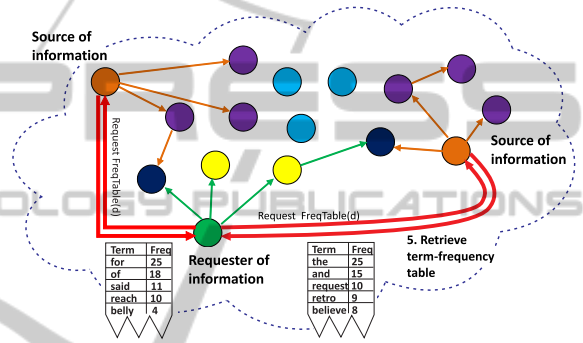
Source of information

Request FreqTable(d)

Source of information

Request FreqTable(d)

Requester of information

5. Retrieve term-frequency table

| Term | Freq |
|---|---|
| for | 25 |
| of | 18 |
| said | 11 |
| reach | 10 |
| belly | 4 |

| Term | Freq |
|---|---|
| the | 25 |
| and | 15 |
| request | 10 |
| retro | 9 |
| believe | 8 |